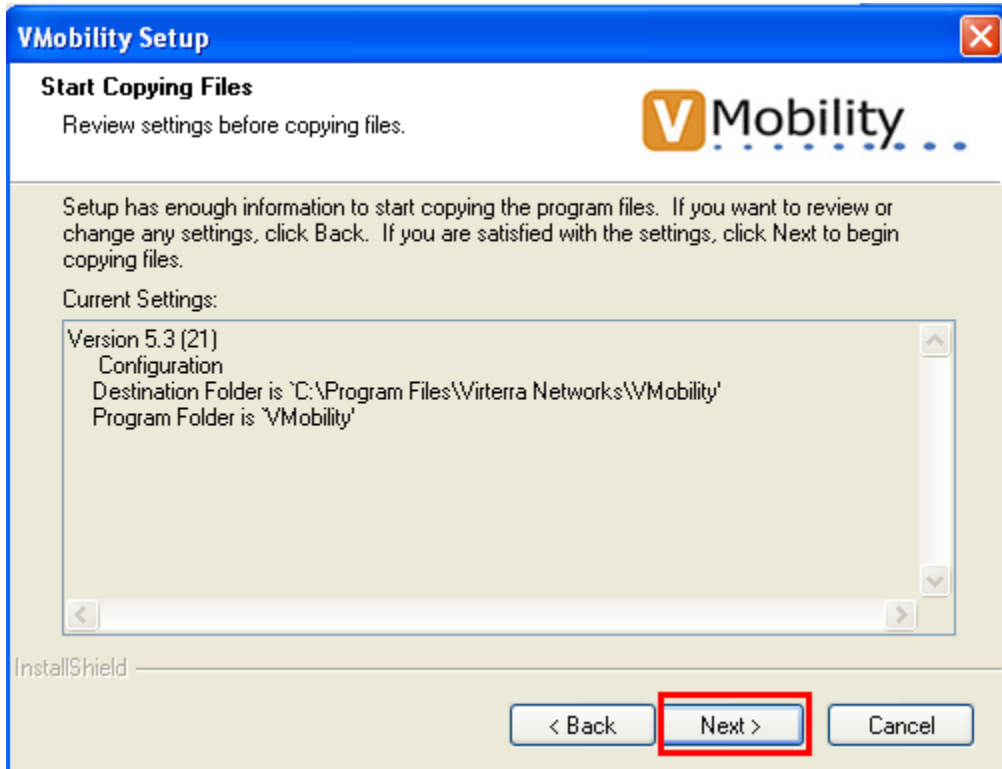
VMobility Setup

Start Copying Files

Review settings before copying files.

VMobility

Setup has enough information to start copying the program files. If you want to review or change any settings, click Back. If you are satisfied with the settings, click Next to begin copying files.

Current Settings:

Version 5.3 (21)
Configuration
Destination Folder is `C:\Program Files\Virterra Networks\VMobility'
Program Folder is 'VMobility'

InstallShield

< Back
Next >
Cancel